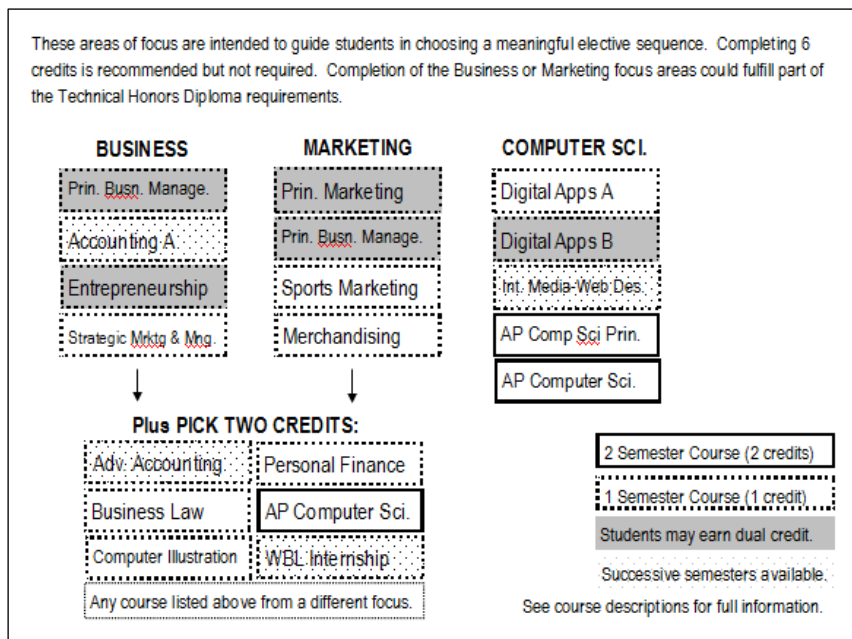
These areas of focus are intended to guide students in choosing a meaningful elective sequence. Completing 6 credits is recommended but not required. Completion of the Business or Marketing focus areas could fulfill part of the Technical Honors Diploma requirements.

BUSINESS
Prin. Busn. Manage.
Accounting A
Entrepreneurship
Strategic Mrktg & Mng.

MARKETING
Prin. Marketing
Prin. Busn. Manage.
Sports Marketing
Merchandising

COMPUTER SCI.
Digital Apps A
Digital Apps B
Int. Media-Web Des.
AP Comp Sci Prin.
AP Computer Sci.

Plus PICK TWO CREDITS:

| Adv. Accounting | Personal Finance |
|---|---|
| Business Law | AP Computer Sci. |
| Computer Illustration | WBL Internship |

Any course listed above from a different focus.

2 Semester Course (2 credits)
1 Semester Course (1 credit)
Students may earn dual credit.
Successive semesters available.
See course descriptions for full information.